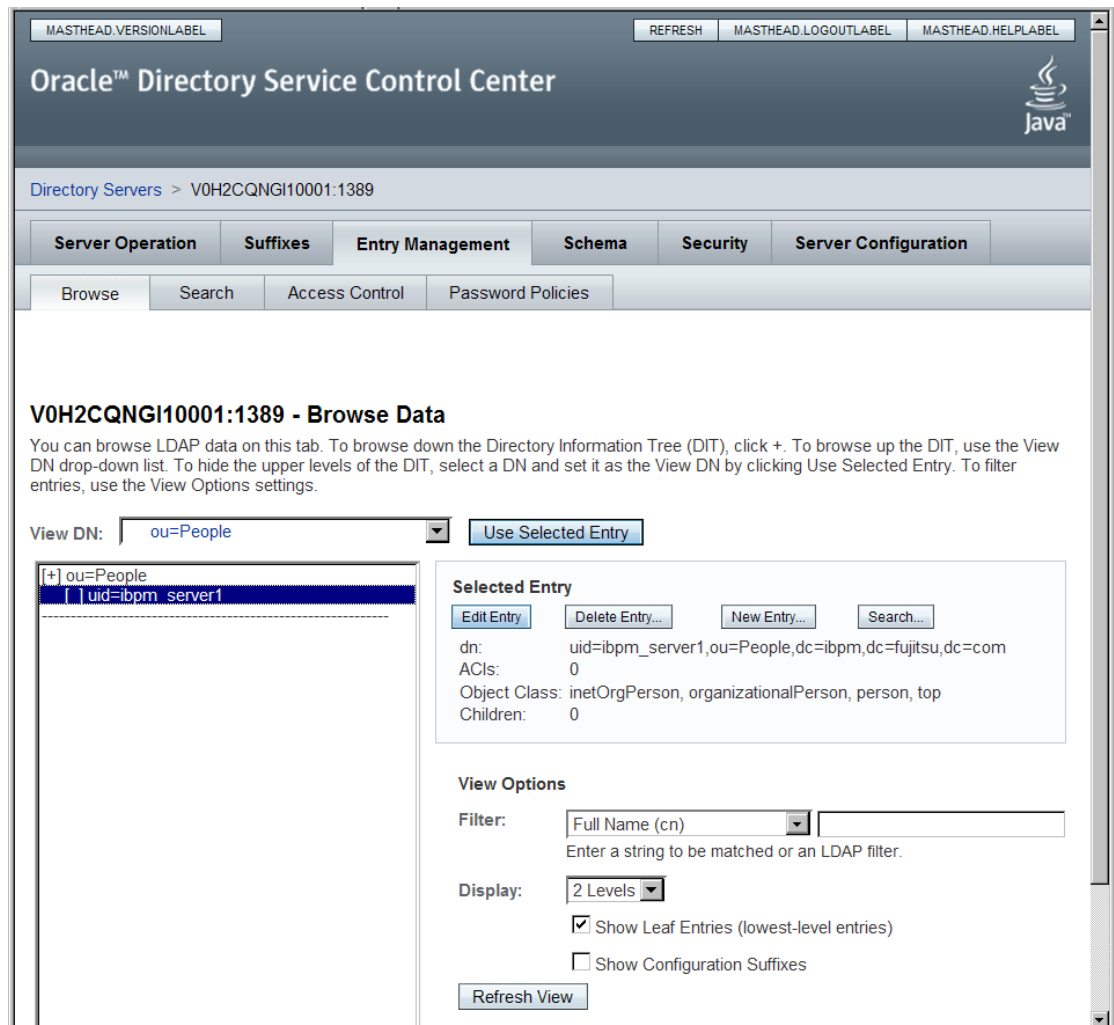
MASTHEAD.VERSIONLABEL

REFRESH MASTHEAD.LOGOUTLABEL MASTHEAD.HELPLABEL

Oracle™ Directory Service Control Center

Java

Directory Servers > V0H2CQNGI10001:1389

Server Operation | Suffixes | Entry Management | Schema | Security | Server Configuration

Browse | Search | Access Control | Password Policies

V0H2CQNGI10001:1389 - Browse Data

You can browse LDAP data on this tab. To browse down the Directory Information Tree (DIT), click +. To browse up the DIT, use the View DN drop-down list. To hide the upper levels of the DIT, select a DN and set it as the View DN by clicking Use Selected Entry. To filter entries, use the View Options settings.

View DN: ou=People

Use Selected Entry

[+] ou=People
[ ] uid=ibpm_server1

Selected Entry

Edit Entry Delete Entry... New Entry... Search...

dn: uid=ibpm_server1,ou=People,dc=ibpm,dc=fujitsu,dc=com
ACIs: 0
Object Class: inetOrgPerson, organizationalPerson, person, top
Children: 0

View Options

Filter: Full Name (cn)
Enter a string to be matched or an LDAP filter.

Display: 2 Levels

Show Leaf Entries (lowest-level entries)

Show Configuration Suffixes

Refresh View